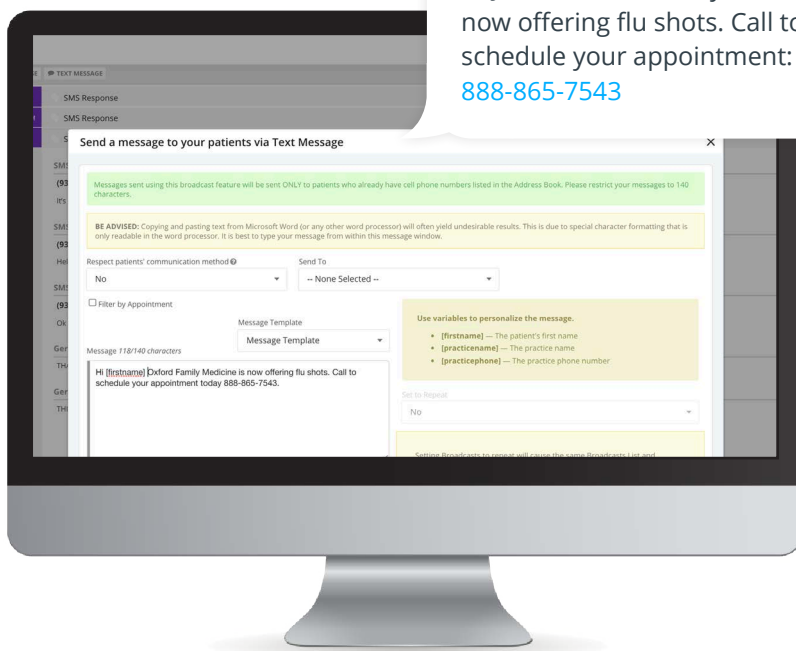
now offering flu shots. Call to schedule your appointment: 888-865-7543

TEXT MESSAGE

SMS Response

SMS Response

Send a message to your patients via Text Message

×

Messages sent using this broadcast feature will be sent ONLY to patients who already have cell phone numbers listed in the Address Book. Please restrict your messages to 140 characters.

BE ADVISED: Copying and pasting text from Microsoft Word (or any other word processor) will often yield undesirable results. This is due to special character formatting that is only readable in the word processor. It is best to type your message from within this message window.

Respect patients' communication method

No

Send To

-- None Selected --

Filter by Appointment

Message Template

Message Template

Message 118/140 characters

Hi [firstname] Oxford Family Medicine is now offering flu shots. Call to schedule your appointment today 888-865-7543.

Use variables to personalize the message.

• [firstname] — The patient's first name
• [practicename] — The practice name
• [practicephone] — The practice phone number

Set to Repeat

No

Setting Broadcasts to repeat will cause the same Broadcasts List and

SMS (93 It's SMS (93 Hel SMS (93 Ok Ger THA Ger THI